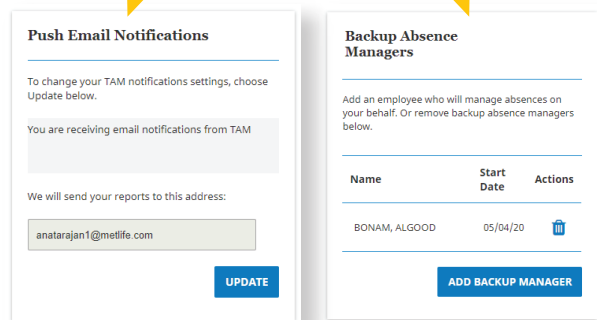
Push Email Notifications

To change your TAM notifications settings, choose Update below.

You are receiving email notifications from TAM

We will send your reports to this address:

anatarajan1@metlife.com

UPDATE

Backup Absence Managers

Add an employee who will manage absences on your behalf. Or remove backup absence managers below.

| Name | Start Date | Actions |
|---|---|---|
| BONAM, ALGOOD | 05/04/20 | |

ADD BACKUP MANAGER